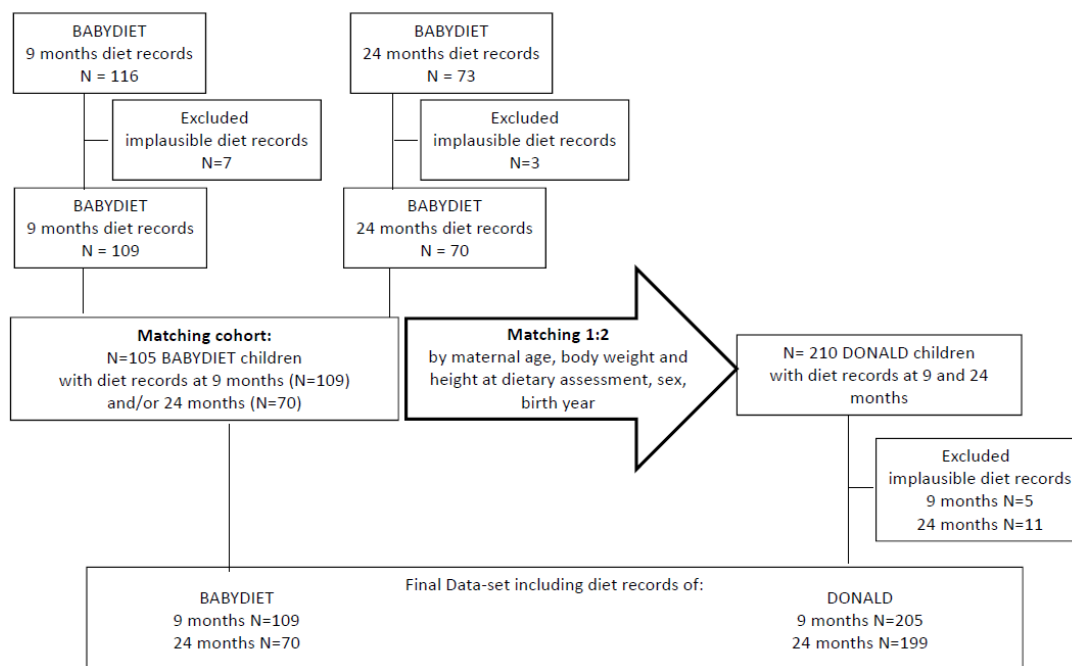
BABYDIET
9 months diet records
N = 116

BABYDIET
24 months diet records
N = 73

Excluded
implausible diet records
N=7

Excluded
implausible diet records
N=3

BABYDIET
9 months diet records
N = 109

BABYDIET
24 months diet records
N = 70

**Matching cohort:**
N=105 BABYDIET children
with diet records at 9 months (N=109)
and/or 24 months (N=70)

**Matching 1:2**
by maternal age, body weight and height at dietary assessment, sex, birth year

N= 210 DONALD children
with diet records at 9 and 24 months

Excluded
implausible diet records
9 months N=5
24 months N=11

Final Data-set including diet records of:

BABYDIET
9 months N=109
24 months N=70

DONALD
9 months N=205
24 months N=199